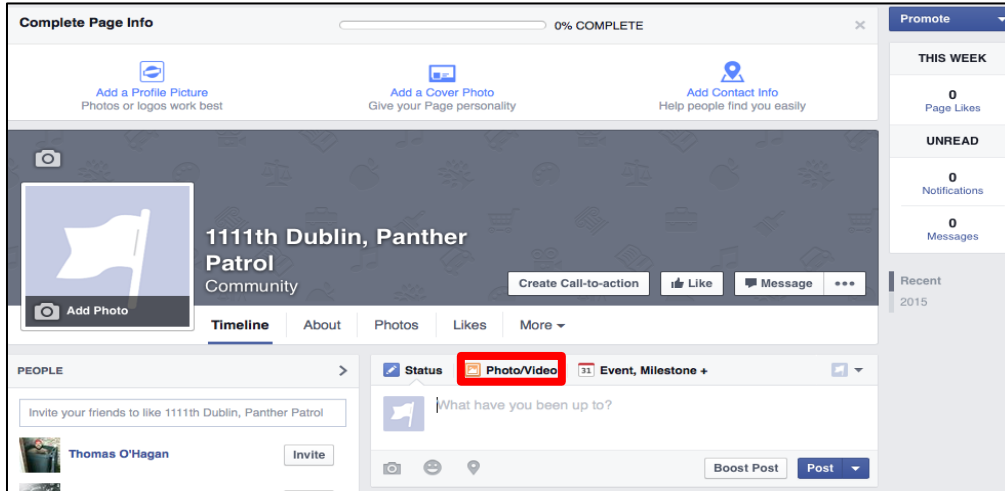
Complete Page Info

0% COMPLETE

×

Add a Profile Picture
Photos or logos work best

Add a Cover Photo
Give your Page personality

Add Contact Info
Help people find you easily

Promote

THIS WEEK

0
Page Likes

UNREAD

0
Notifications

0
Messages

Recent

2015

1111th Dublin, Panther Patrol

Community

Add Photo

Create Call-to-action

Like

Message

•••

Timeline

About

Photos

Likes

More

PEOPLE

>

Invite your friends to like 1111th Dublin, Panther Patrol

Thomas O'Hagan

Invite

Status

Photo/Video

31

Event, Milestone +

What have you been up to?

Boost Post

Post